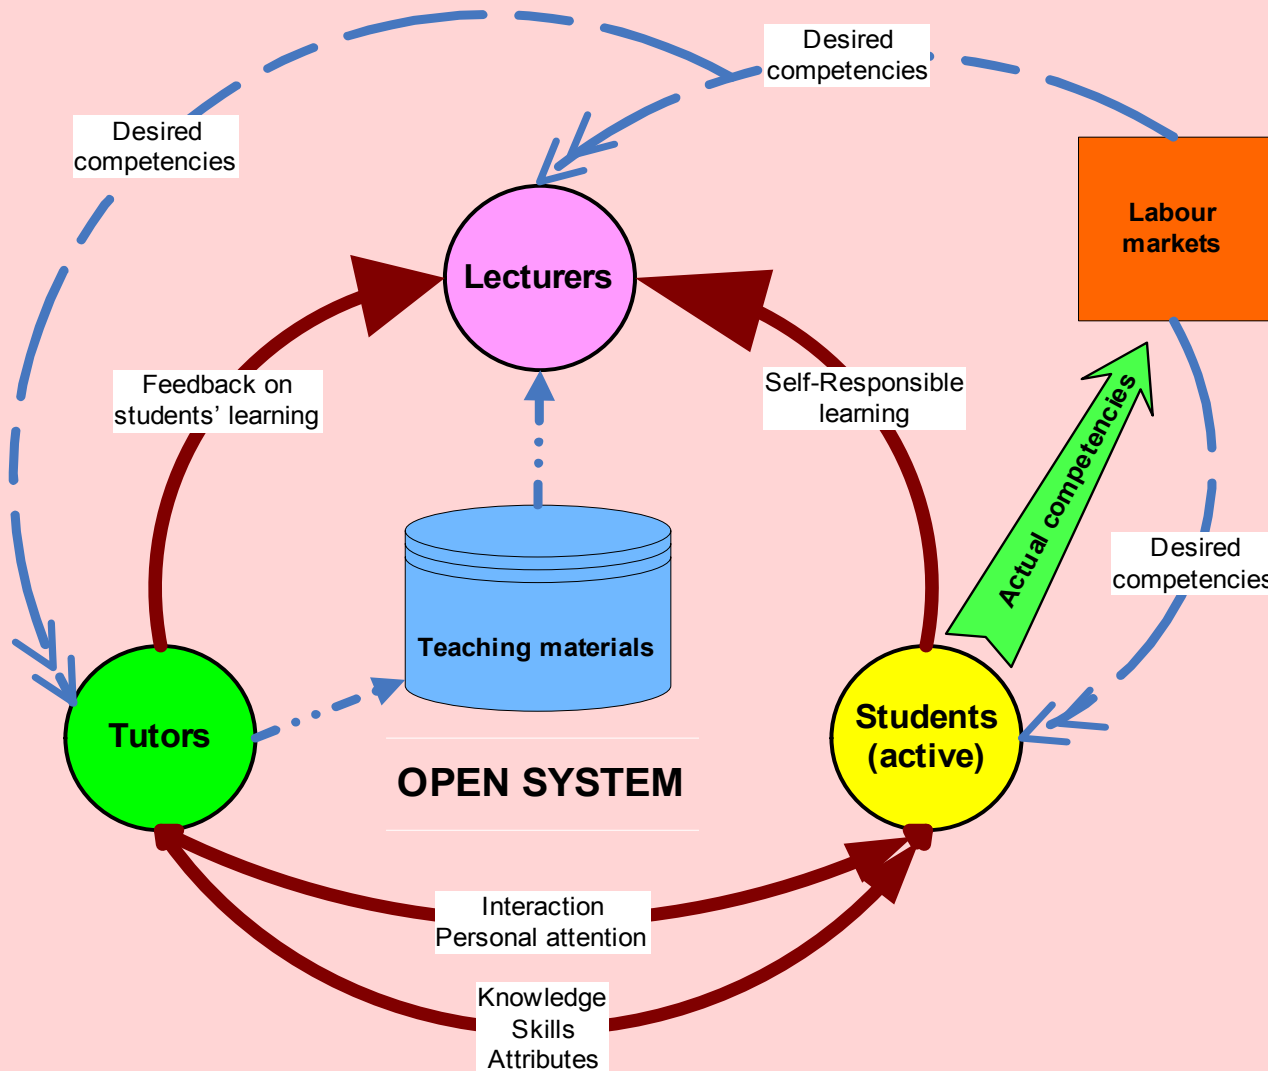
Desired competencies

Desired competencies

Labour markets

Lecturers

Feedback on students' learning

Self-Responsible learning

Actual competencies

Desired competencies

Teaching materials

Tutors

Students (active)

OPEN SYSTEM

Interaction Personal attention

Knowledge Skills Attributes